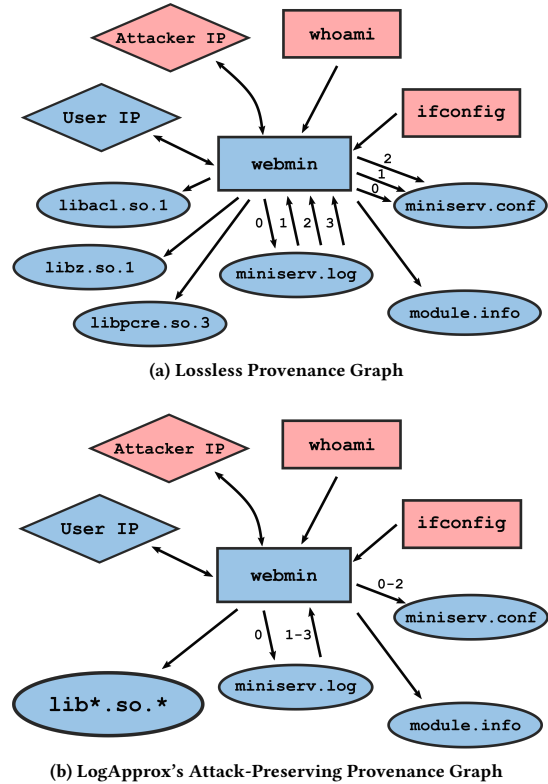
Attacker IP

whoami

User IP

ifconfig

webmin

2

1

0

libacl.so.1

miniserv.conf

0 1 2 3

libz.so.1

miniserv.log

module.info

libpcre.so.3

(a) Lossless Provenance Graph

Attacker IP

whoami

User IP

ifconfig

webmin

0-2

miniserv.conf

0 1-3

lib*.so.*

miniserv.log

module.info

(b) LogApprox's Attack-Preserving Provenance Graph